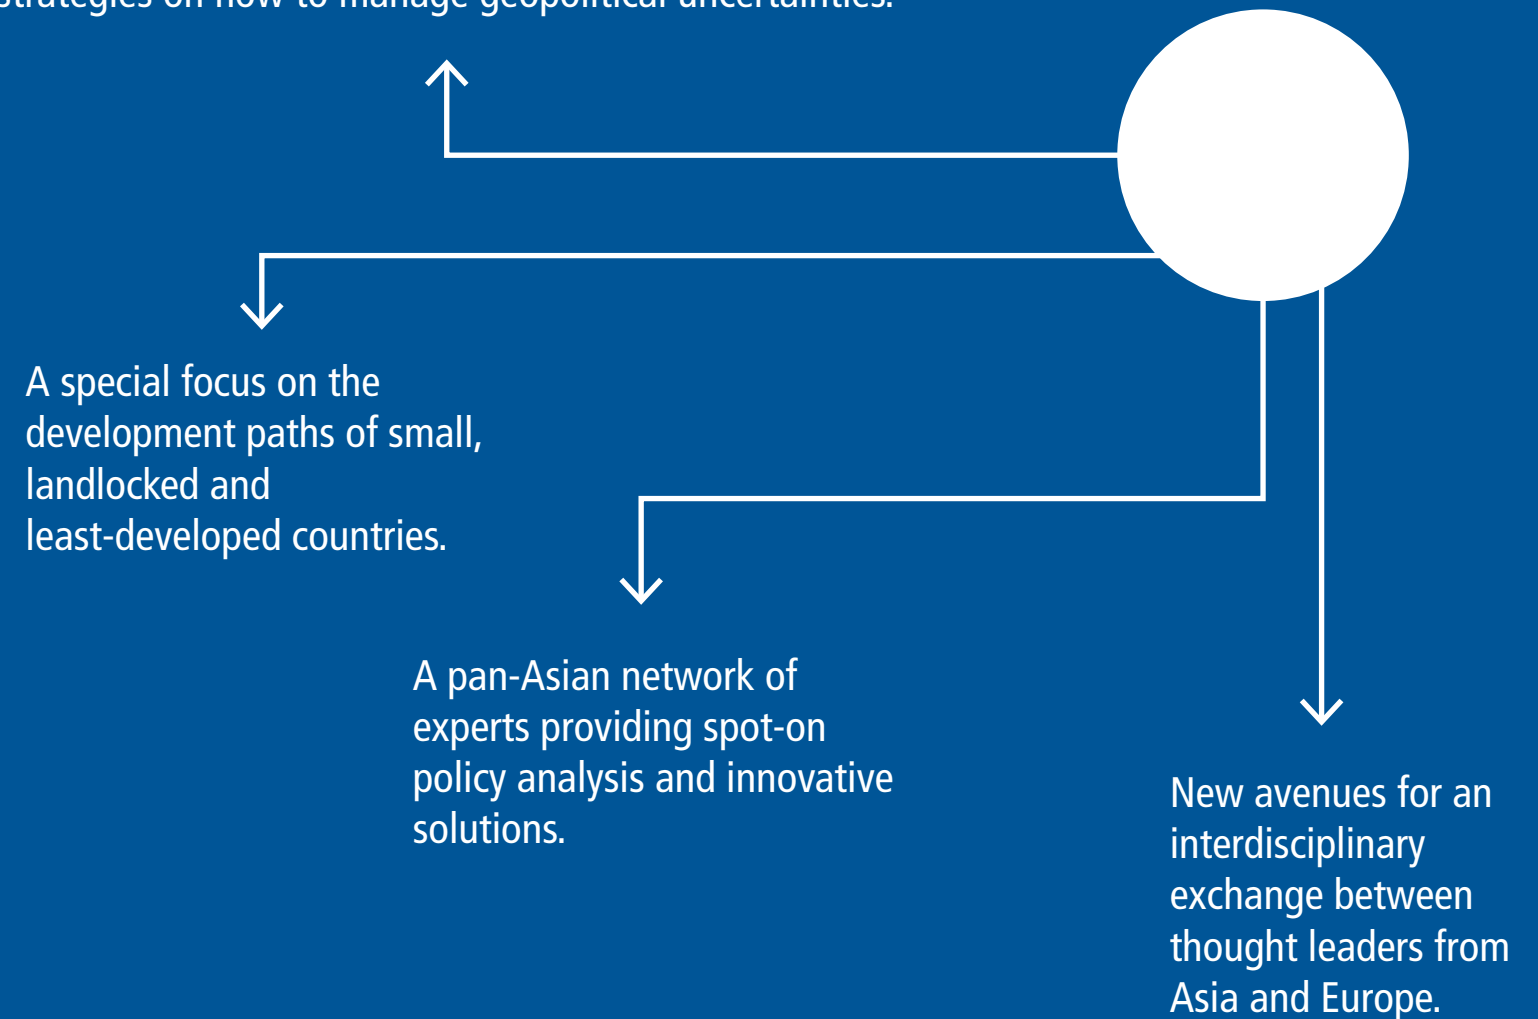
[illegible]strategies on how to manage geopolitical uncertainties.

A special focus on the development paths of small, landlocked and least-developed countries.

A pan-Asian network of experts providing spot-on policy analysis and innovative solutions.

New avenues for an interdisciplinary exchange between thought leaders from Asia and Europe.